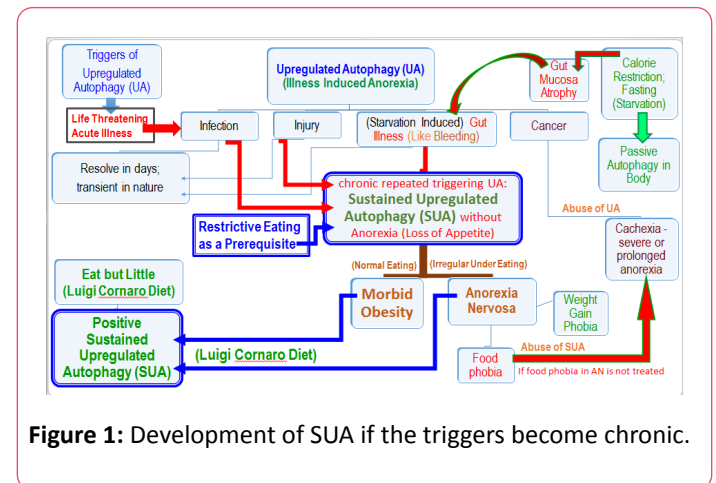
Triggers of Upregulated Autophagy (UA)

Upregulated Autophagy (UA) (Illness Induced Anorexia)

Gut Mucosa Atrophy

Calorie Restriction; Fasting (Starvation)

Life Threatening Acute Illness

Infection

Injury

(Starvation Induced) Gut Illness (Like Bleeding)

Cancer

Passive Autophagy in Body

Resolve in days; transient in nature

chronic repeated triggering UA: Sustained Upregulated Autophagy (SUA) without Anorexia (Loss of Appetite)

Abuse of UA

Restrictive Eating as a Prerequisite

Cachexia - severe or prolonged anorexia

(Normal Eating)

(Irregular Under Eating)

Eat but Little (Luigi Cornaro Diet)

Morbid Obesity

Anorexia Nervosa

Weight Gain Phobia

Positive Sustained Upregulated Autophagy (SUA)

(Luigi Cornaro Diet)

Abuse of SUA

Food phobia

If food phobia in AN is not treated

**Figure 1:** Development of SUA if the triggers become chronic.